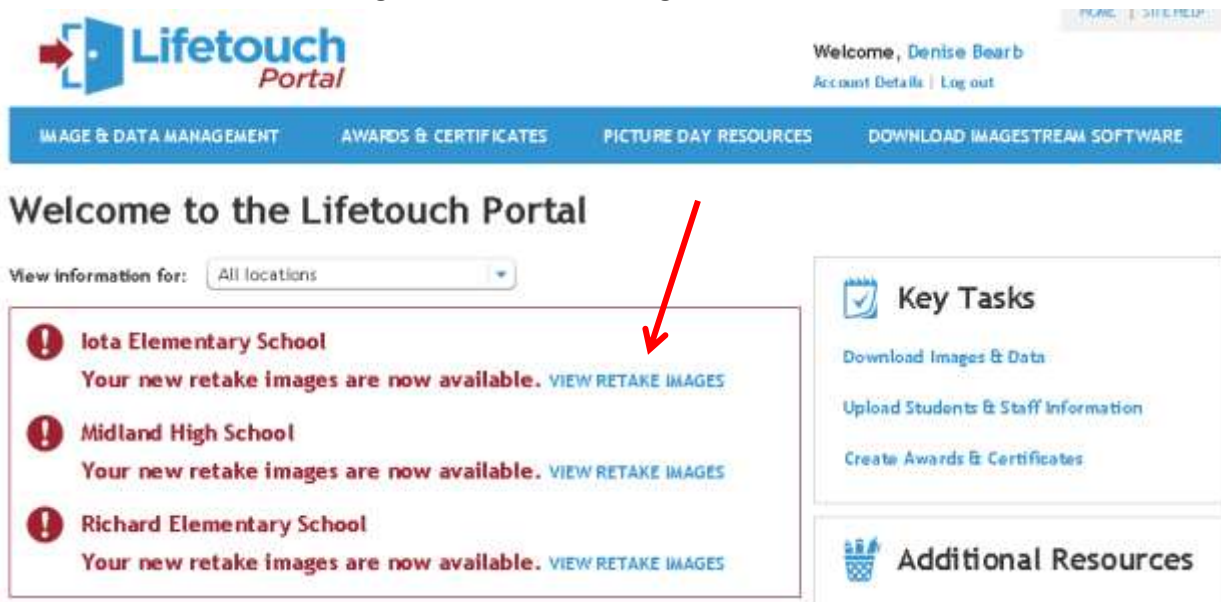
HOME | SITE HELP

Lifetouch Portal

Welcome, Denise Bearb
Account Details | Log out

IMAGE & DATA MANAGEMENT   AWARDS & CERTIFICATES   PICTURE DAY RESOURCES   DOWNLOAD IMAGESTREAM SOFTWARE

Welcome to the Lifetouch Portal

View information for: All locations

Iota Elementary School
Your new retake images are now available. VIEW RETAKE IMAGES

Midland High School
Your new retake images are now available. VIEW RETAKE IMAGES

Richard Elementary School
Your new retake images are now available. VIEW RETAKE IMAGES

Key Tasks

Download Images & Data

Upload Students & Staff Information

Create Awards & Certificates

Additional Resources